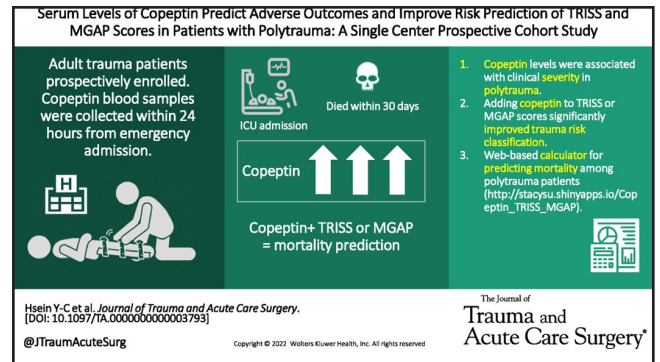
Serum Levels of Copeptin Predict Adverse Outcomes and Improve Risk Prediction of TRISS and MGAP Scores in Patients with Polytrauma: A Single Center Prospective Cohort Study

Adult trauma patients prospectively enrolled. Copeptin blood samples were collected within 24 hours from emergency admission.

H

ICU admission

Died within 30 days

Copeptin

Copeptin+ TRISS or MGAP = mortality prediction

1. Copeptin levels were associated with clinical severity in polytrauma.
2. Adding copeptin to TRISS or MGAP scores significantly improved trauma risk classification.
3. Web-based calculator for predicting mortality among polytrauma patients (http://stacysu.shinyapps.io/Copeptin_TRISS_MGAP).

Hsein Y-C et al. Journal of Trauma and Acute Care Surgery. [DOI: 10.1097/TA.0000000000003793]

@JTraumAcuteSurg

Copyright © 2022 Wolters Kluwer Health, Inc. All rights reserved

The Journal of
Trauma and Acute Care Surgery®